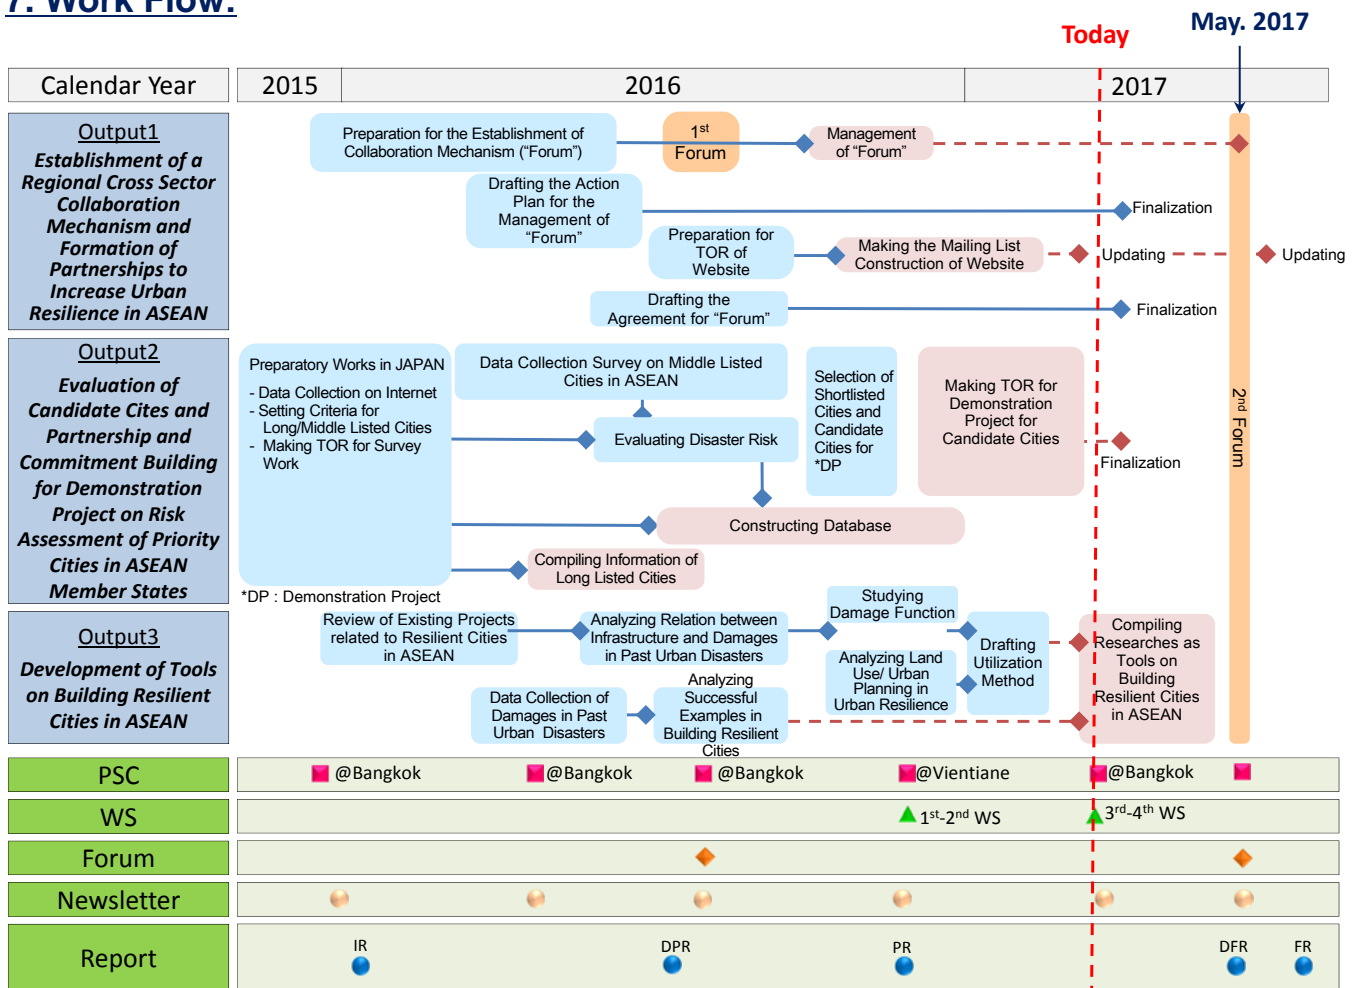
7. Work Flow:

Today

May. 2017

| Calendar Year | 2015 | 2016 | 2017 |
|---|---|---|---|

Output1
Establishment of a Regional Cross Sector Collaboration Mechanism and Formation of Partnerships to Increase Urban Resilience in ASEAN

Preparation for the Establishment of Collaboration Mechanism ("Forum")

1$^{st}$ Forum

Management of "Forum"

Drafting the Action Plan for the Management of "Forum"

Finalization

Preparation for TOR of Website

Making the Mailing List Construction of Website

Updating

Updating

Drafting the Agreement for "Forum"

Finalization

Output2
Evaluation of Candidate Cites and Partnership and Commitment Building for Demonstration Project on Risk Assessment of Priority Cities in ASEAN Member States

Preparatory Works in JAPAN
- Data Collection on Internet
- Setting Criteria for Long/Middle Listed Cities
- Making TOR for Survey Work

Data Collection Survey on Middle Listed Cities in ASEAN

Evaluating Disaster Risk

Selection of Shortlisted Cities and Candidate Cities for *DP

Making TOR for Demonstration Project for Candidate Cities

Finalization

Constructing Database

Compiling Information of Long Listed Cities

*DP : Demonstration Project

2$^{nd}$ Forum

Output3
Development of Tools on Building Resilient Cities in ASEAN

Review of Existing Projects related to Resilient Cities in ASEAN

Analyzing Relation between Infrastructure and Damages in Past Urban Disasters

Studying Damage Function

Drafting Utilization Method

Compiling Researches as Tools on Building Resilient Cities in ASEAN

Analyzing Land Use/ Urban Planning in Urban Resilience

Data Collection of Damages in Past Urban Disasters

Analyzing Successful Examples in Building Resilient Cities

PSC @Bangkok @Bangkok @Bangkok @Vientiane @Bangkok

WS 1$^{st}$-2$^{nd}$ WS 3$^{rd}$-4$^{th}$ WS

Forum

Newsletter

Report IR DPR PR DFR FR